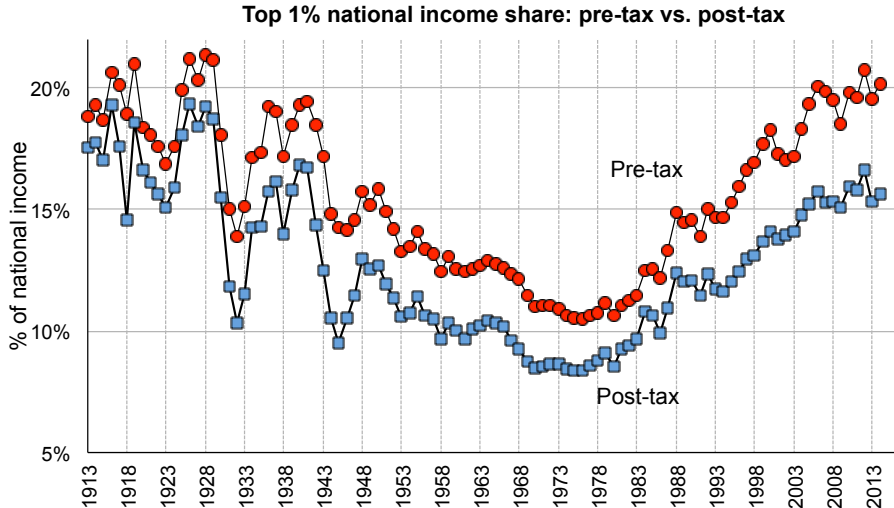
Top 1% national income share: pre-tax vs. post-tax

% of national income

20%
15%
10%
5%

Pre-tax

Post-tax

1913
1918
1923
1928
1933
1938
1943
1948
1953
1958
1963
1968
1973
1978
1983
1988
1993
1998
2003
2008
2013